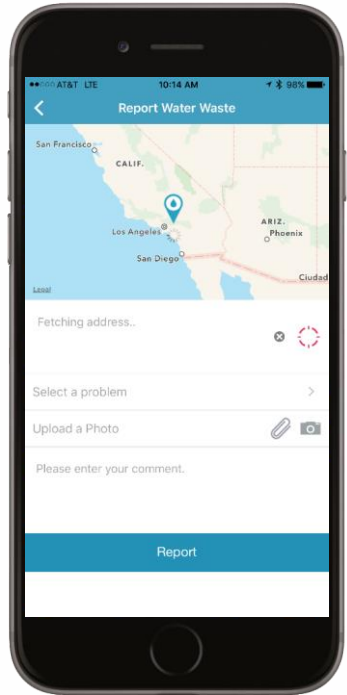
●●●○○ AT&T LTE 10:14 AM 98%

Report Water Waste

San Francisco
CALIF.
Los Angeles
San Diego
ARIZ.
Phoenix
Ciudad
Legal

Fetching address..

Select a problem

Upload a Photo

Please enter your comment.

Report